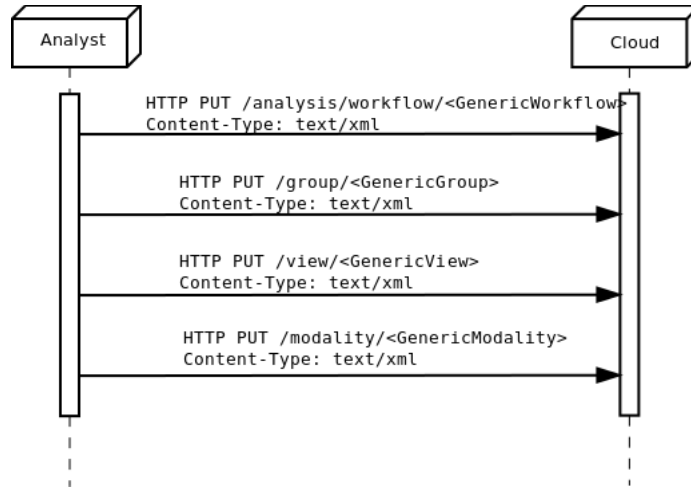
Analyst

Cloud

HTTP PUT /analysis/workflow/<GenericWorkflow>
Content-Type: text/xml

HTTP PUT /group/<GenericGroup>
Content-Type: text/xml

HTTP PUT /view/<GenericView>
Content-Type: text/xml

HTTP PUT /modality/<GenericModality>
Content-Type: text/xml